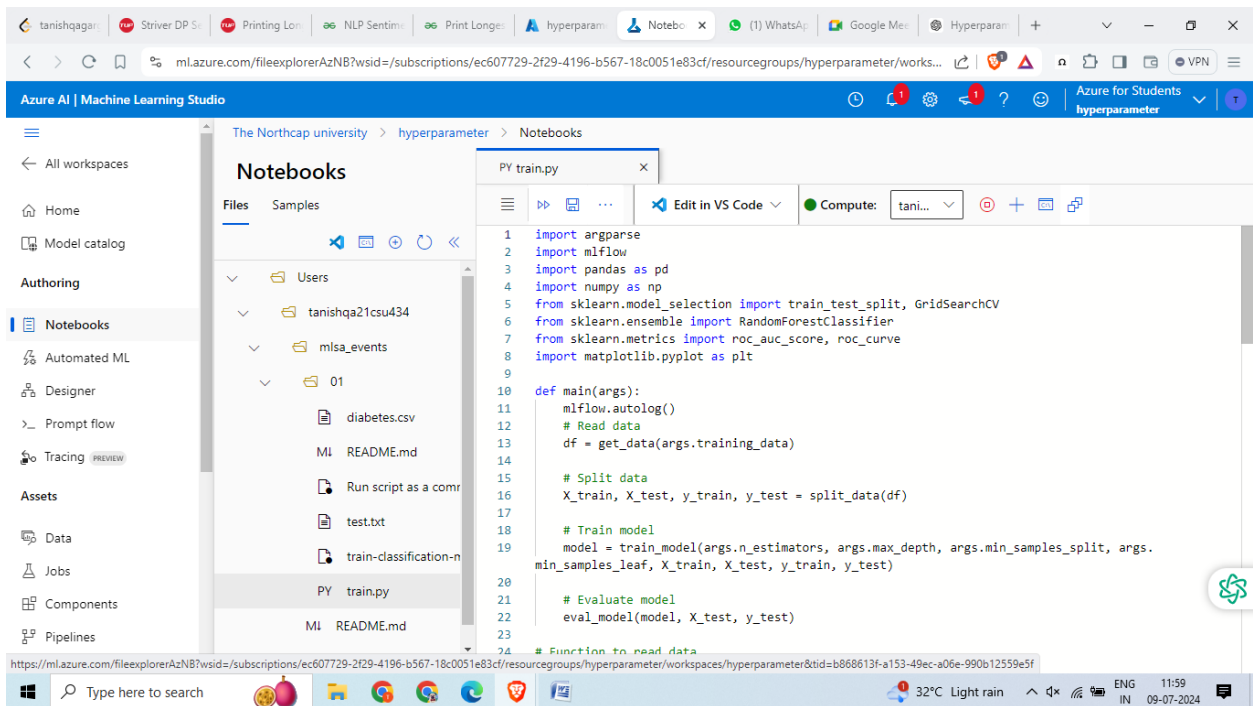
tanishqagar | Striver DP S | Printing Lon | NLP Sentim | Print Longe | hyperparam | Notebo × | (1) WhatsAp | Google Me | Hyperparam | +

ml.azure.com/fileexplorerAzNB?wsid=/subscriptions/ec607729-2f29-4196-b567-18c0051e83cf/resourcegroups/hyperparameter/works...

VPN

Azure AI | Machine Learning Studio

Azure for Students
hyperparameter

All workspaces

Home
Model catalog

Authoring

Notebooks
Automated ML
Designer
Prompt flow
Tracing PREVIEW

Assets

Data
Jobs
Components
Pipelines

The Northcap university > hyperparameter > Notebooks

Notebooks

Files Samples

Users
tanishqa21csu434
mlsa_events
01
diabetes.csv
README.md
Run script as a comr
test.txt
train-classification-n
train.py
README.md

PY train.py ×

Edit in VS Code
Compute: tani...

```
1 import argparse
2 import mlflow
3 import pandas as pd
4 import numpy as np
5 from sklearn.model_selection import train_test_split, GridSearchCV
6 from sklearn.ensemble import RandomForestClassifier
7 from sklearn.metrics import roc_auc_score, roc_curve
8 import matplotlib.pyplot as plt
9
10 def main(args):
11     mlflow.autolog()
12     # Read data
13     df = get_data(args.training_data)
14
15     # Split data
16     X_train, X_test, y_train, y_test = split_data(df)
17
18     # Train model
19     model = train_model(args.n_estimators, args.max_depth, args.min_samples_split, args.min_samples_leaf, X_train, X_test, y_train, y_test)
20
21     # Evaluate model
22     eval_model(model, X_test, y_test)
23
# Function to read data
```

https://ml.azure.com/fileexplorerAzNB?wsid=/subscriptions/ec607729-2f29-4196-b567-18c0051e83cf/resourcegroups/hyperparameter/workspaces/hyperparameter&tid=b868613f-a153-49ec-a06e-990b12559e5f

Type here to search

32°C Light rain
ENG IN
11:59
09-07-2024